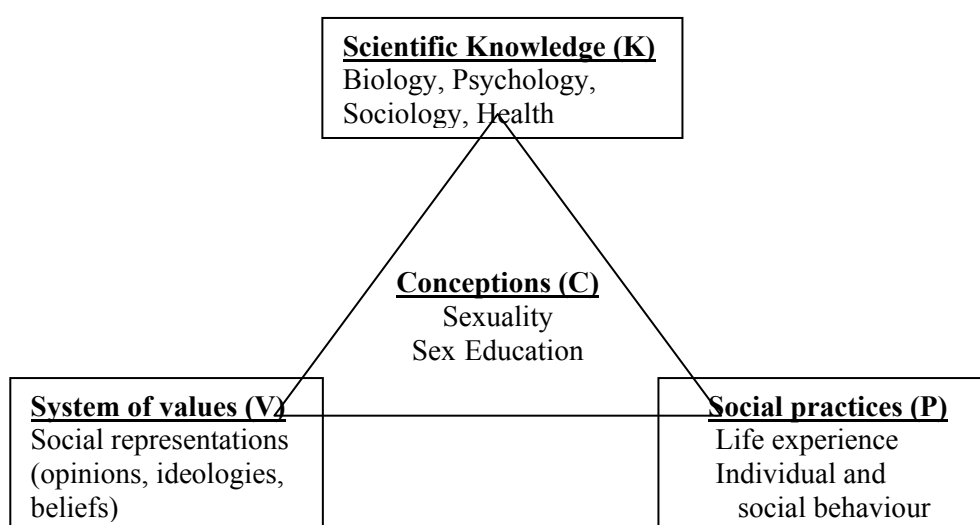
Scientific Knowledge (K)
Biology, Psychology, Sociology, Health

Conceptions (C)
Sexuality
Sex Education

System of values (V)
Social representations (opinions, ideologies, beliefs)

Social practices (P)
Life experience
Individual and social behaviour